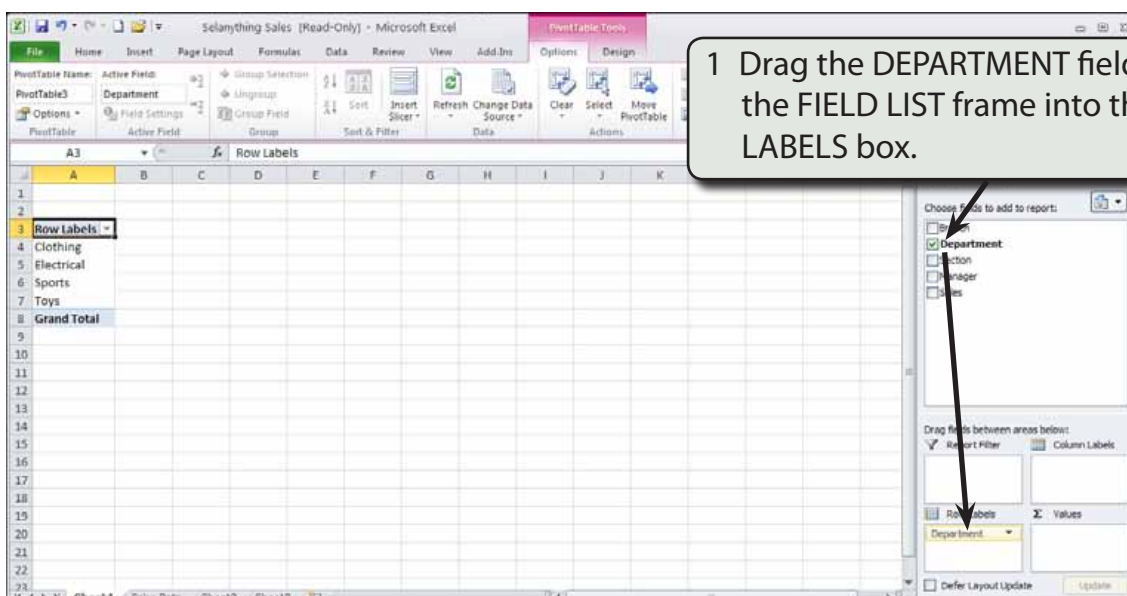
Selanything Sales [Read-Only] - Microsoft Excel

PivotTable Tools

File Home Insert Page Layout Formulas Data Review View Add-Ins Options Design

PivotTable Name: PivotTable3 Options PivotTable

Active Field: Department Field Settings Active Field

Group Selection Ungroup Group Field Group

Sort Insert Slicer Sort & Filter

Refresh Change Data Source Data

Clear Select Move PivotTable Actions

1 Drag the DEPARTMENT fiel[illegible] the FIELD LIST frame into th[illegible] LABELS box.

A3 Row Labels

| | A | B | C | D | E | F | G | H | I | J | K |
|---|---|---|---|---|---|---|---|---|---|---|---|
| 1 | | | | | | | | | | | |
| 2 | | | | | | | | | | | |
| 3 | Row Labels | | | | | | | | | | |
| 4 | Clothing | | | | | | | | | | |
| 5 | Electrical | | | | | | | | | | |
| 6 | Sports | | | | | | | | | | |
| 7 | Toys | | | | | | | | | | |
| 8 | Grand Total | | | | | | | | | | |
| 9 | | | | | | | | | | | |
| 10 | | | | | | | | | | | |
| 11 | | | | | | | | | | | |
| 12 | | | | | | | | | | | |
| 13 | | | | | | | | | | | |
| 14 | | | | | | | | | | | |
| 15 | | | | | | | | | | | |
| 16 | | | | | | | | | | | |
| 17 | | | | | | | | | | | |
| 18 | | | | | | | | | | | |
| 19 | | | | | | | | | | | |
| 20 | | | | | | | | | | | |
| 21 | | | | | | | | | | | |
| 22 | | | | | | | | | | | |

Choose fields to add to report:

Branch
Department
Section
Manager
Sales

Drag fields between areas below:

Report Filter
Column Labels
Row Labels
Values

Department

Defer Layout Update
Update